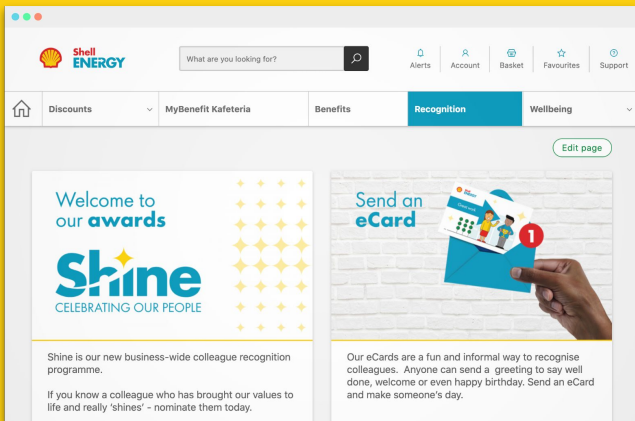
Shell ENERGY

What are you looking for?

Alerts Account Basket Favourites Support

Discounts MyBenefit Kafeteria Benefits Recognition Wellbeing

Edit page

Welcome to our awards

Shine

CELEBRATING OUR PEOPLE

Send an eCard

1

Shine is our new business-wide colleague recognition programme.

If you know a colleague who has brought our values to life and really 'shines' - nominate them today.

Our eCards are a fun and informal way to recognise colleagues. Anyone can send a greeting to say well done, welcome or even happy birthday. Send an eCard and make someone's day.